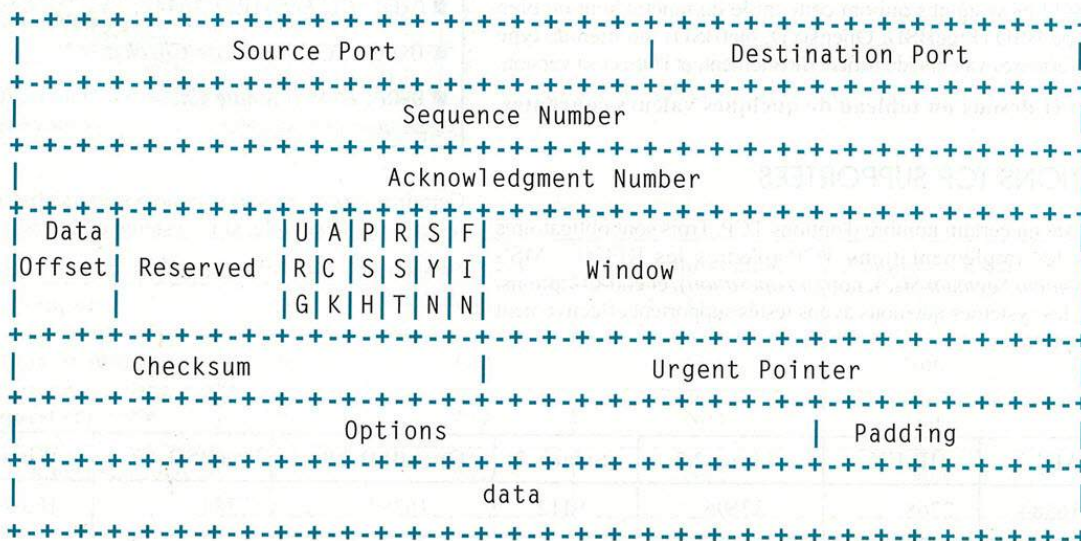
+-+-+-+-+-+-+-+-+-+-+-+-+-+-+-+-+-+-+-+-+-+-+-+-+-+-+-+-+-+-+-+-+
| Source Port | Destination Port |
+-+-+-+-+-+-+-+-+-+-+-+-+-+-+-+-+-+-+-+-+-+-+-+-+-+-+-+-+-+-+-+-+
| Sequence Number |
+-+-+-+-+-+-+-+-+-+-+-+-+-+-+-+-+-+-+-+-+-+-+-+-+-+-+-+-+-+-+-+-+
| Acknowledgment Number |
+-+-+-+-+-+-+-+-+-+-+-+-+-+-+-+-+-+-+-+-+-+-+-+-+-+-+-+-+-+-+-+-+
| Data | |U|A|P|R|S|F| |
|Offset| Reserved |R|C|S|S|Y|I| Window |
| | |G|K|H|T|N|N| |
+-+-+-+-+-+-+-+-+-+-+-+-+-+-+-+-+-+-+-+-+-+-+-+-+-+-+-+-+-+-+-+-+
| Checksum | Urgent Pointer |
+-+-+-+-+-+-+-+-+-+-+-+-+-+-+-+-+-+-+-+-+-+-+-+-+-+-+-+-+-+-+-+-+
| Options | Padding |
+-+-+-+-+-+-+-+-+-+-+-+-+-+-+-+-+-+-+-+-+-+-+-+-+-+-+-+-+-+-+-+-+
| data |
+-+-+-+-+-+-+-+-+-+-+-+-+-+-+-+-+-+-+-+-+-+-+-+-+-+-+-+-+-+-+-+-+